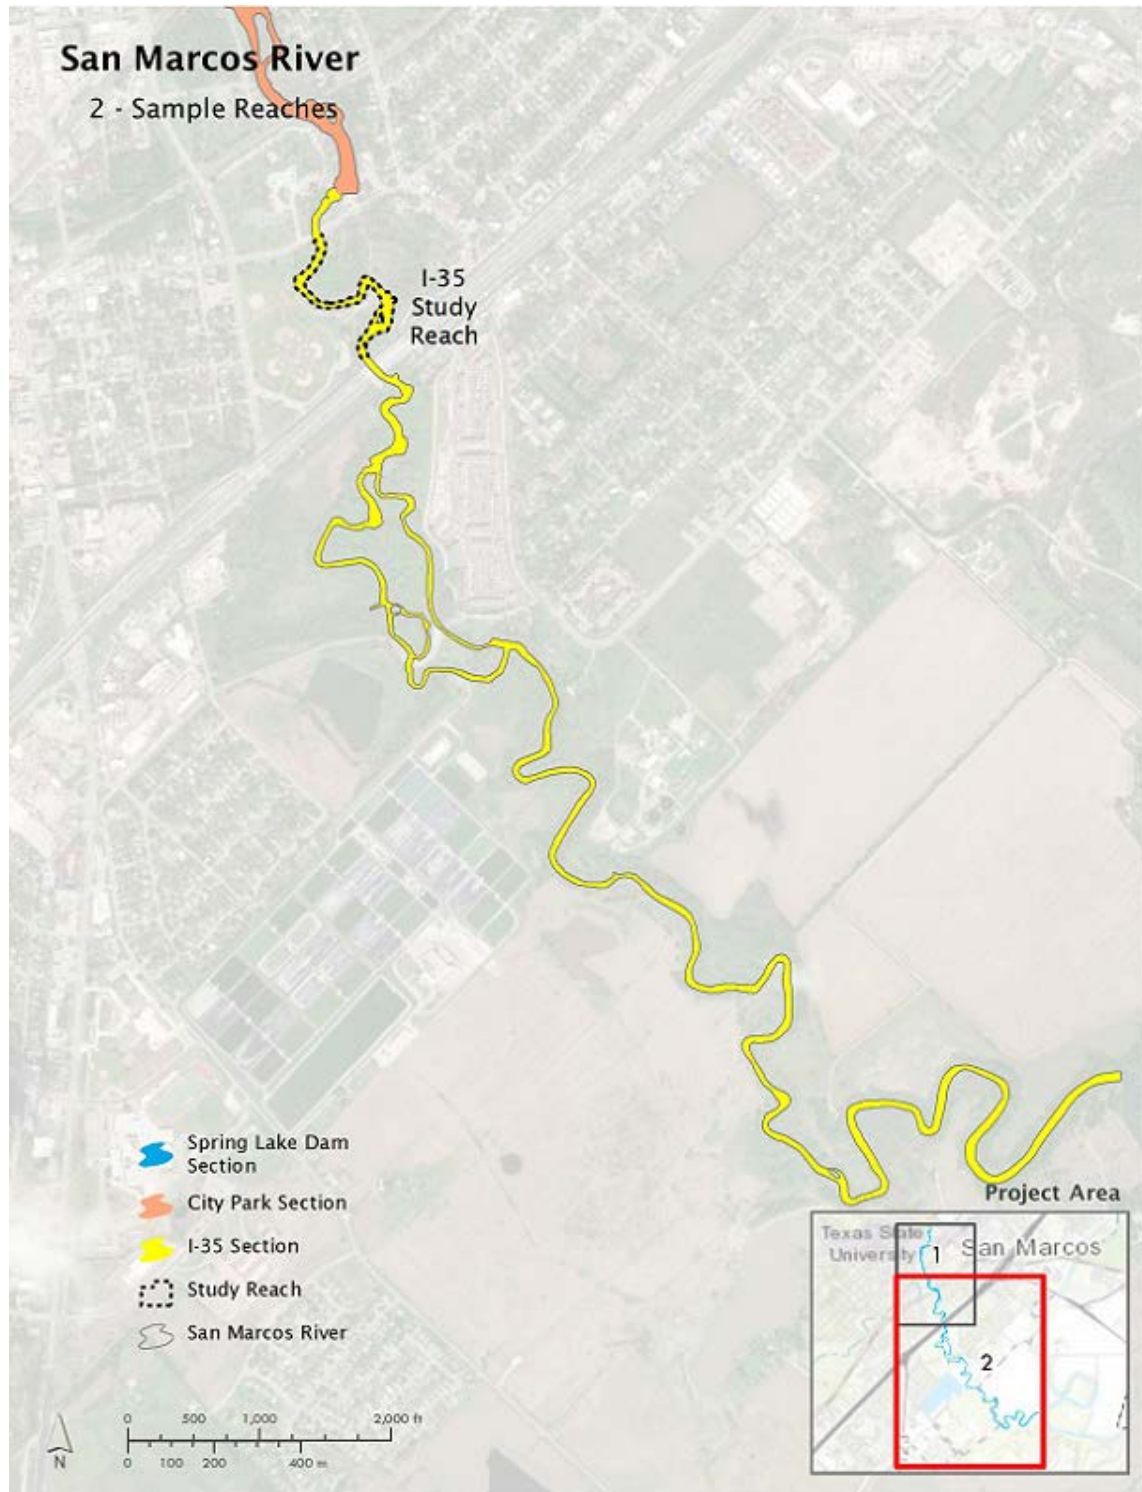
San Marcos River
2 - Sample Reaches

I-35
Study
Reach

Spring Lake Dam Section
City Park Section
I-35 Section
Study Reach
San Marcos River

0 500 1,000 2,000 ft
0 100 200 400 m
N

Project Area
Texas State University
San Marcos
1
2